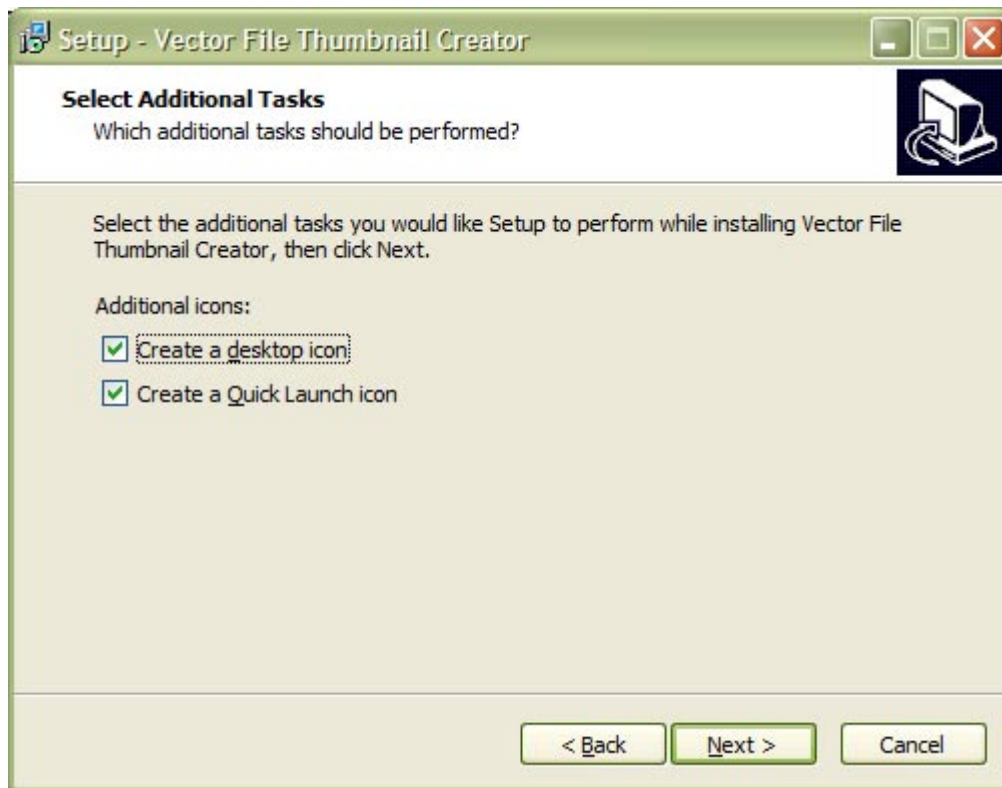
Setup - Vector File Thumbnail Creator

Select Additional Tasks
Which additional tasks should be performed?

Select the additional tasks you would like Setup to perform while installing Vector File Thumbnail Creator, then click Next.

Additional icons:

Create a desktop icon

Create a Quick Launch icon

< Back
Next >
Cancel